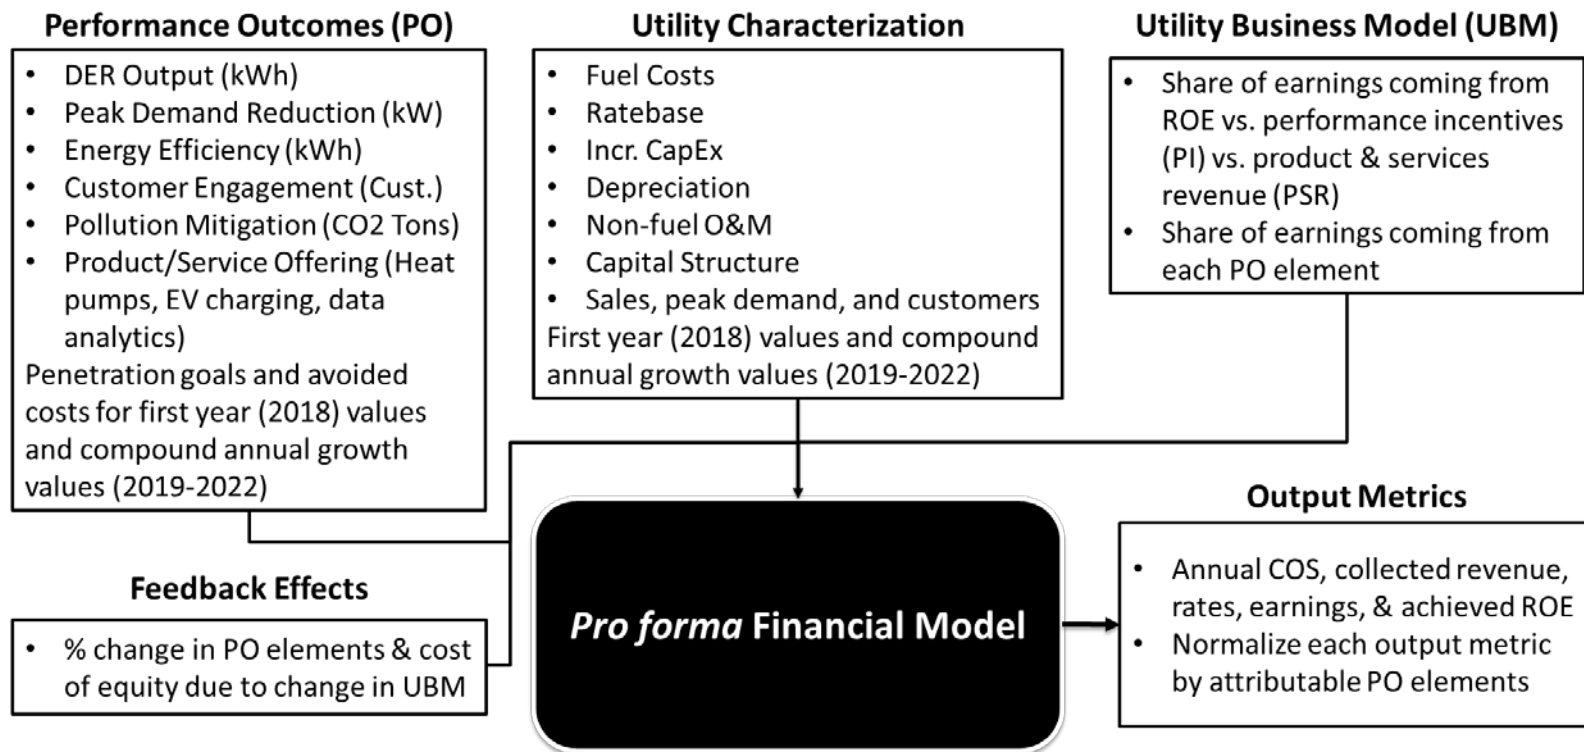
Performance Outcomes (PO)

- DER Output (kWh)
- Peak Demand Reduction (kW)
- Energy Efficiency (kWh)
- Customer Engagement (Cust.)
- Pollution Mitigation (CO2 Tons)
- Product/Service Offering (Heat pumps, EV charging, data analytics)

Penetration goals and avoided costs for first year (2018) values and compound annual growth values (2019-2022)

Utility Characterization

- Fuel Costs
- Ratebase
- Incr. CapEx
- Depreciation
- Non-fuel O&M
- Capital Structure
- Sales, peak demand, and customers

First year (2018) values and compound annual growth values (2019-2022)

Utility Business Model (UBM)

- Share of earnings coming from ROE vs. performance incentives (PI) vs. product & services revenue (PSR)
- Share of earnings coming from each PO element

Feedback Effects

- % change in PO elements & cost of equity due to change in UBM

Pro forma Financial Model

Output Metrics

- Annual COS, collected revenue, rates, earnings, & achieved ROE
- Normalize each output metric by attributable PO elements